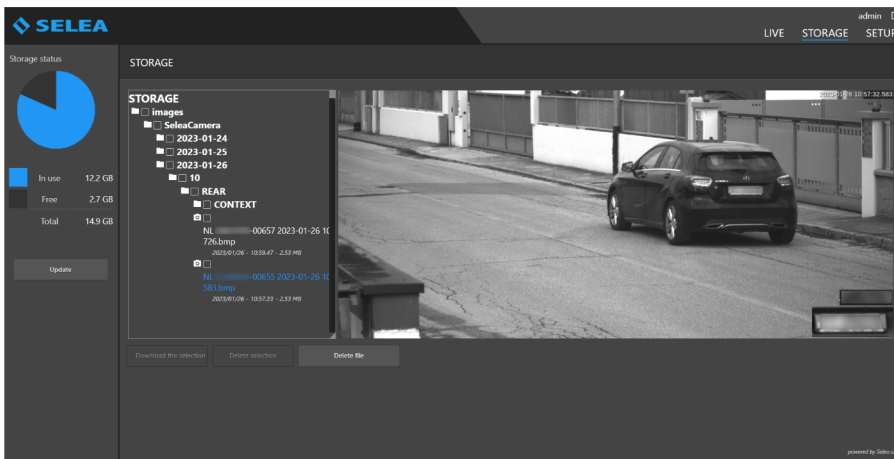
SELEA

admin

LIVE STORAGE SETUP

Storage status

In use 12.2 GB

Free 2.7 GB

Total 14.9 GB

Update

STORAGE

STORAGE
images
SeleaCamera
2023-01-24
2023-01-25
2023-01-26
10
REAR
CONTEXT
NL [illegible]-00657 2023-01-26 10 726.bmp
2023/01/26 - 10:59:47 - 2.53 MB
NL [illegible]-00655 2023-01-26 10 583.bmp
2023/01/26 - 10:57:33 - 2.53 MB

2023-01-26 10:57:32.583

Download the selection Delete selection Delete file

powered by Selea